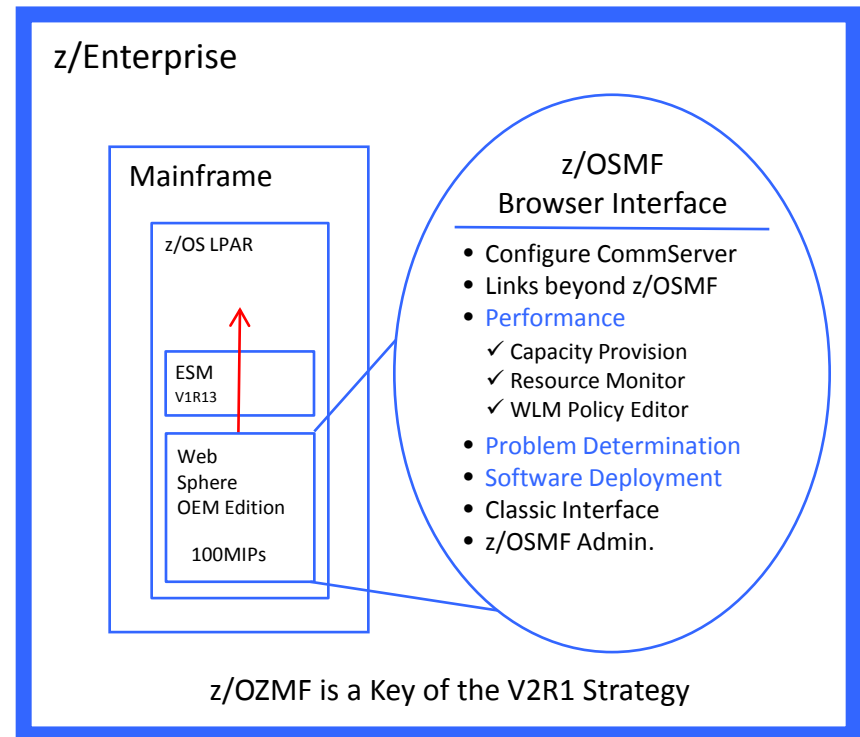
z/Enterprise

Mainframe

z/OS LPAR

ESM
V1R13

Web
Sphere
OEM Edition

100MIPs

z/OSMF
Browser Interface

- Configure CommServer
- Links beyond z/OSMF
- Performance
  ✓ Capacity Provision
  ✓ Resource Monitor
  ✓ WLM Policy Editor
- Problem Determination
- Software Deployment
- Classic Interface
- z/OSMF Admin.

z/OZMF is a Key of the V2R1 Strategy